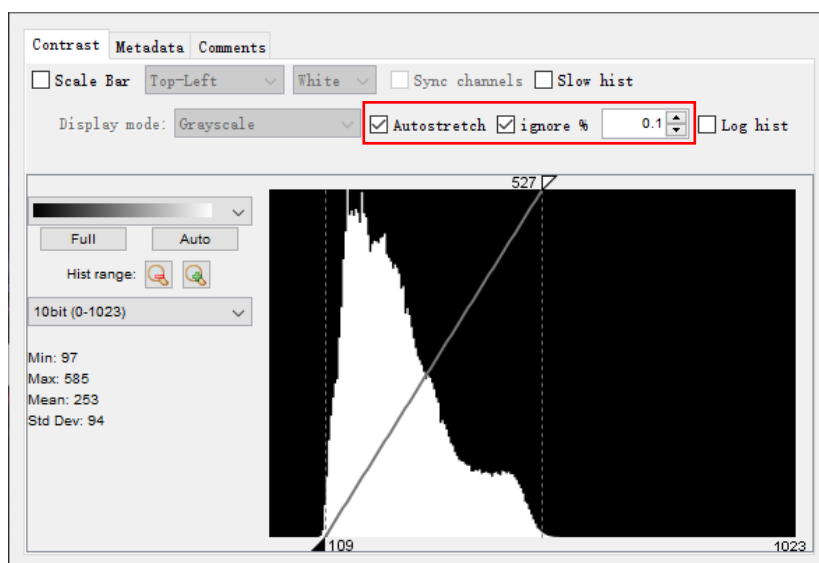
Contrast Metadata Comments

Scale Bar Top-Left White Sync channels Slow hist

Display mode: Grayscale Autostretch ignore % 0.1 Log hist

Full Auto

Hist range:

10bit (0-1023)

Min: 97
Max: 585
Mean: 253
Std Dev: 94

527

109

1023